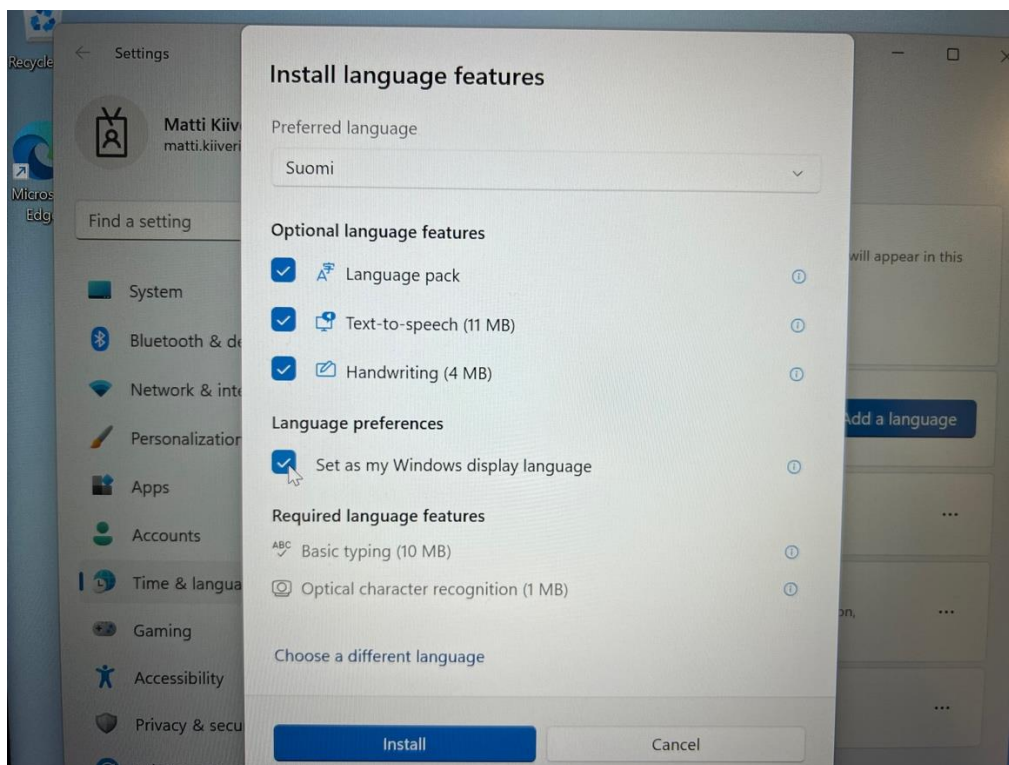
Recycle

Micros Edg

Settings

Matti Kiiv
matti.kiiveri

Find a setting

System
Bluetooth & de
Network & inte
Personalization
Apps
Accounts
Time & langua
Gaming
Accessibility
Privacy & secu

will appear in this

Add a language

...

on,

...

...

Install language features

Preferred language

Suomi

Optional language features

Language pack

Text-to-speech (11 MB)

Handwriting (4 MB)

Language preferences

Set as my Windows display language

Required language features

ABC Basic typing (10 MB)

Optical character recognition (1 MB)

Choose a different language

Install

Cancel